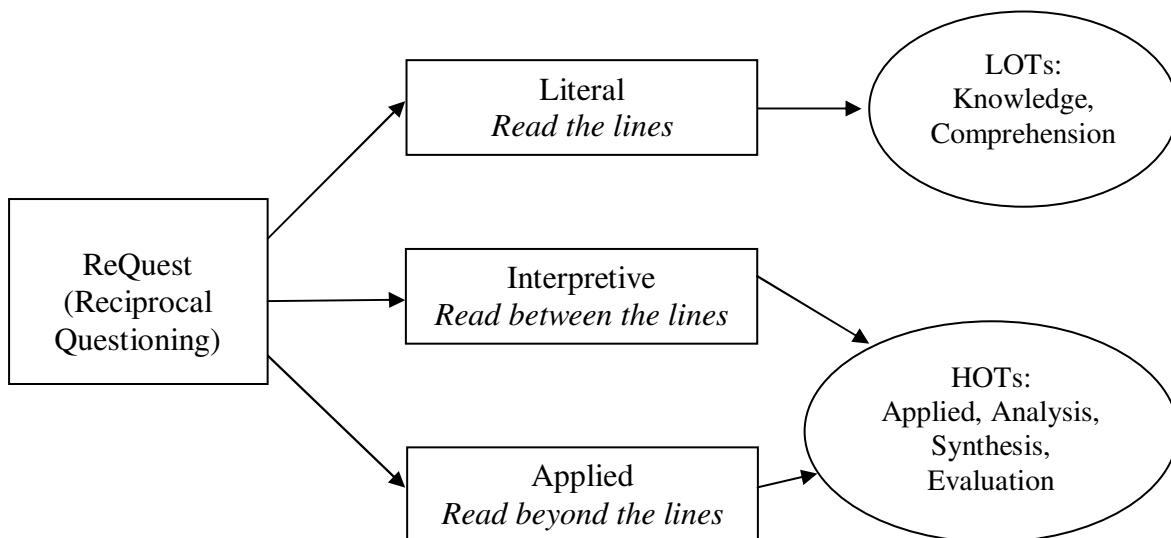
ReQuest (Reciprocal Questioning)

Literal
*Read the lines*

Interpretive
*Read between the lines*

Applied
*Read beyond the lines*

LOTs: Knowledge, Comprehension

HOTs: Applied, Analysis, Synthesis, Evaluation